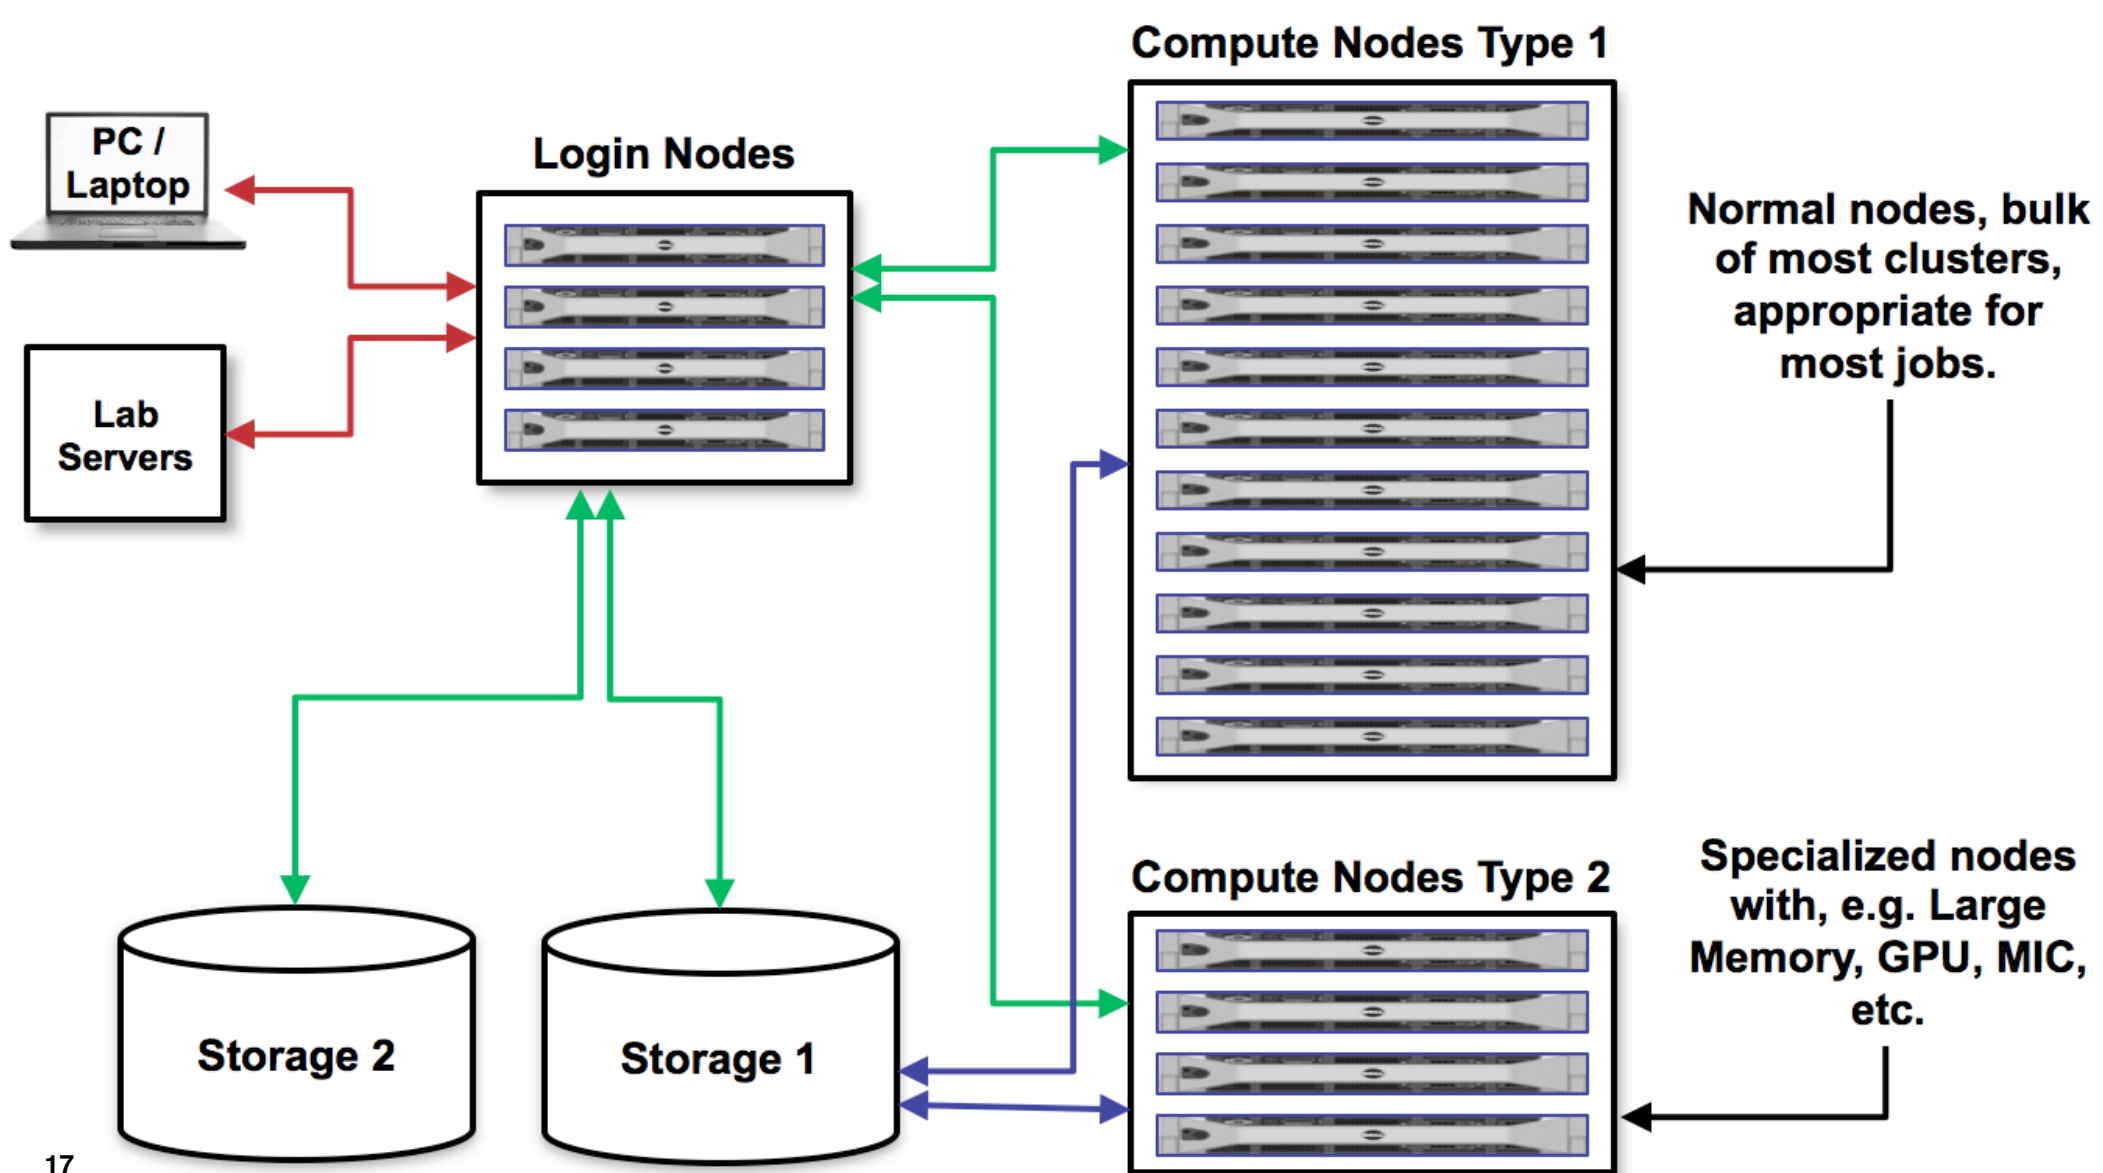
Compute Nodes Type 1

PC / Laptop

Login Nodes

Normal nodes, bulk of most clusters, appropriate for most jobs.

Lab Servers

Compute Nodes Type 2

Specialized nodes with, e.g. Large Memory, GPU, MIC, etc.

Storage 2

Storage 1

17